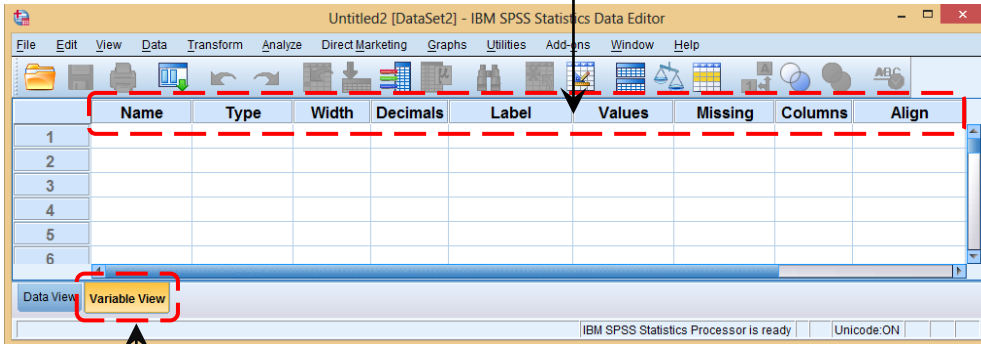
Untitled2 [DataSet2] - IBM SPSS Statistics Data Editor

File Edit View Data Transform Analyze Direct Marketing Graphs Utilities Add-ons Window Help

| | Name | Type | Width | Decimals | Label | Values | Missing | Columns | Align |
|---|---|---|---|---|---|---|---|---|---|
| 1 | | | | | | | | | |
| 2 | | | | | | | | | |
| 3 | | | | | | | | | |
| 4 | | | | | | | | | |
| 5 | | | | | | | | | |
| 6 | | | | | | | | | |

Data View Variable View

IBM SPSS Statistics Processor is ready Unicode:ON